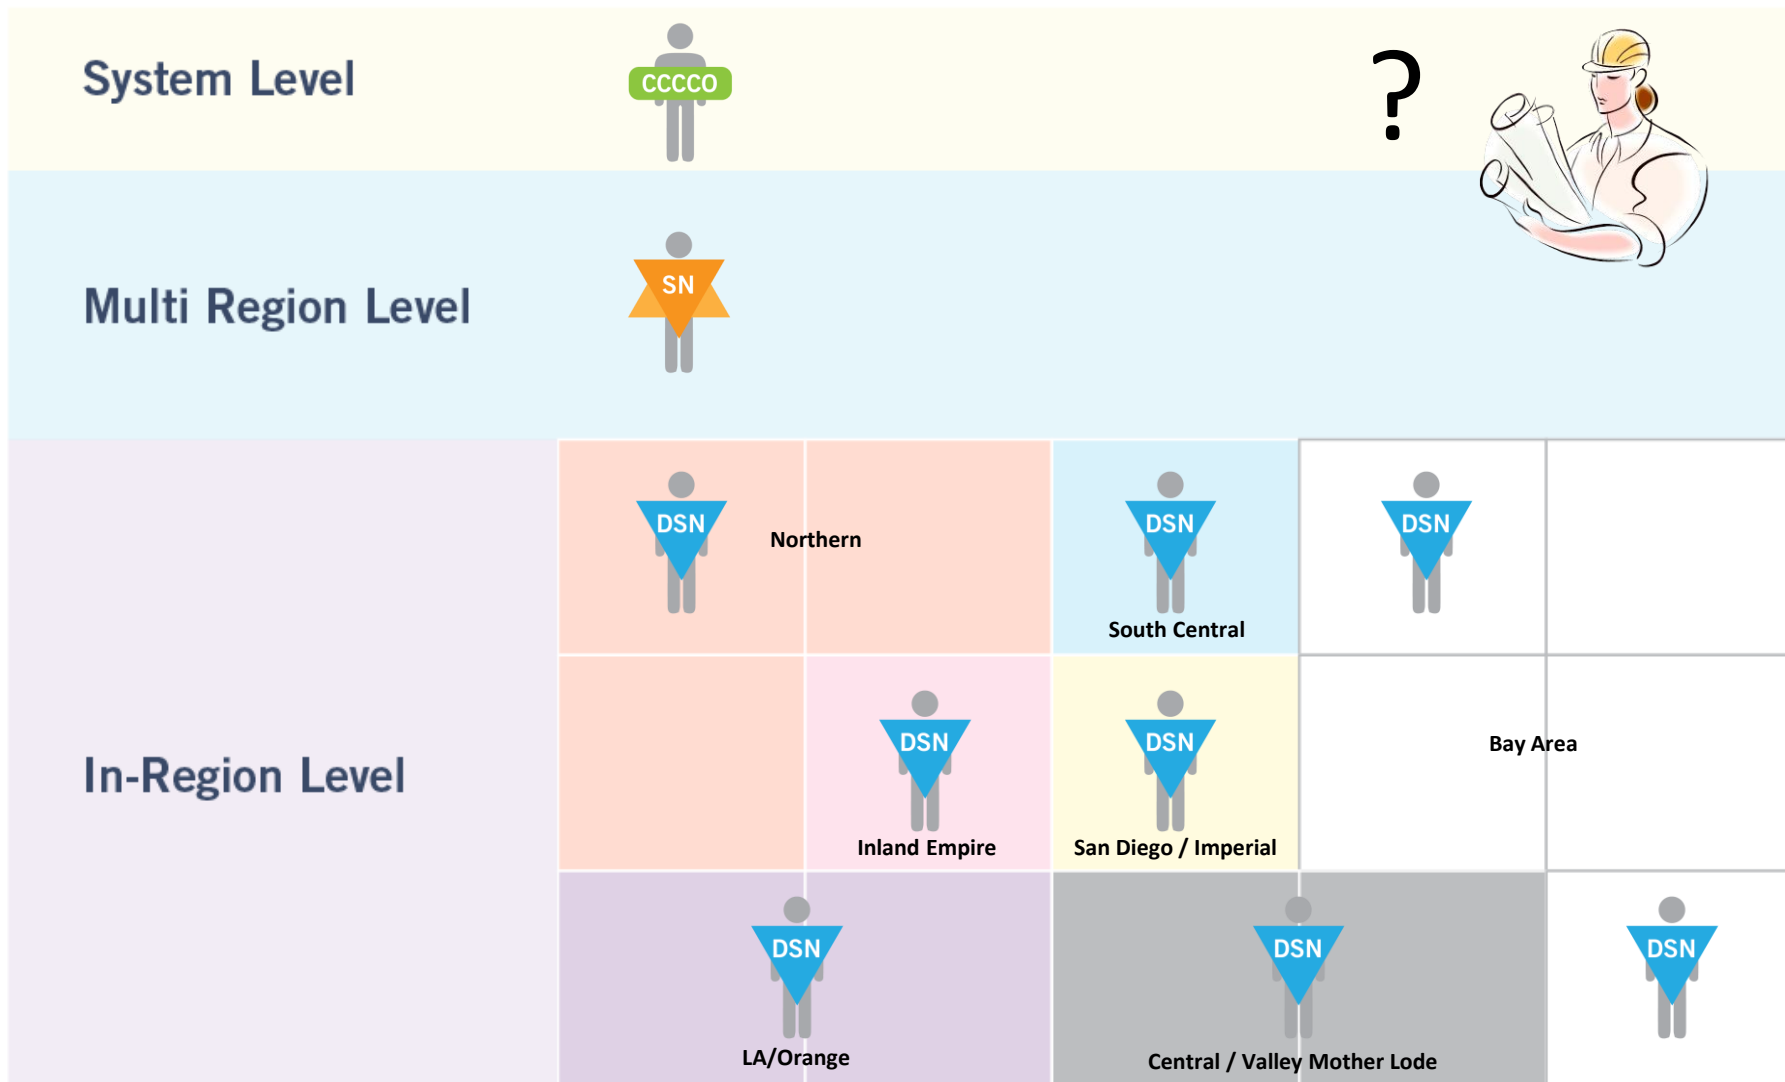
System Level

CCCCO

?

Multi Region Level

SN

In-Region Level

DSN

Northern

DSN

South Central

DSN

DSN

Inland Empire

DSN

San Diego / Imperial

Bay Area

DSN

LA/Orange

DSN

Central / Valley Mother Lode

DSN